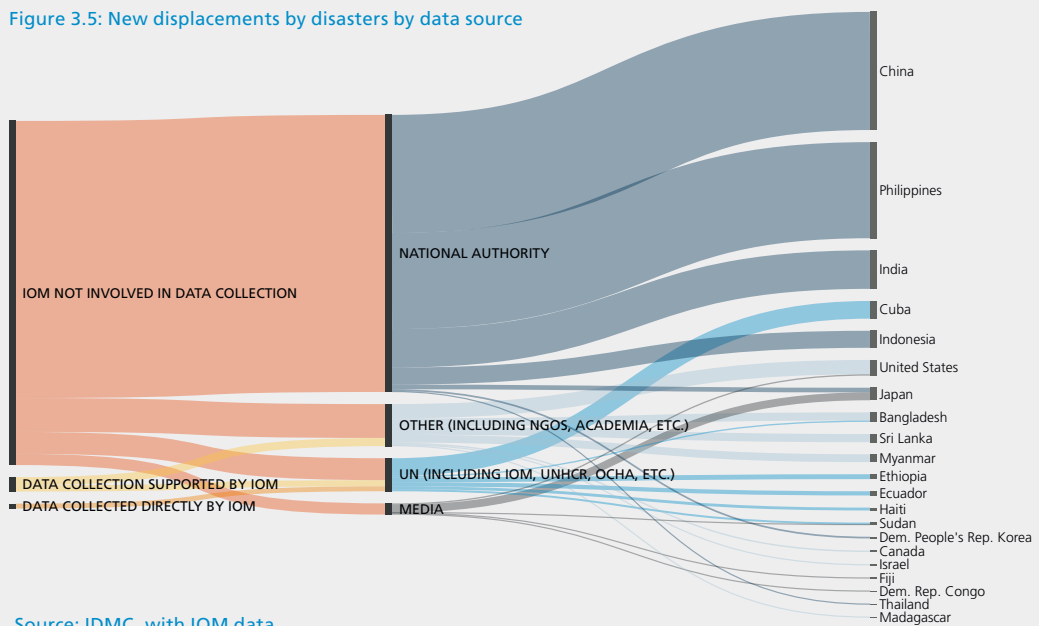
Figure 3.5: New displacements by disasters by data source

IOM NOT INVOLVED IN DATA COLLECTION
DATA COLLECTION SUPPORTED BY IOM
DATA COLLECTED DIRECTLY BY IOM

NATIONAL AUTHORITY
OTHER (INCLUDING NGOS, ACADEMIA, ETC.)
UN (INCLUDING IOM, UNHCR, OCHA, ETC.)
MEDIA

China
Philippines
India
Cuba
Indonesia
United States
Japan
Bangladesh
Sri Lanka
Myanmar
Ethiopia
Ecuador
Haiti
Sudan
Dem. People's Rep. Korea
Canada
Israel
Fiji
Dem. Rep. Congo
Thailand
Madagascar

Source: IDMC, with IOM data